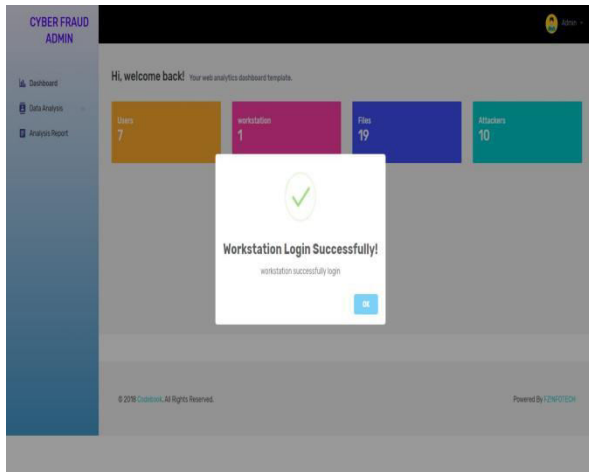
CYBER FRAUD ADMIN

Admin

Dashboard

Data Analysis

Analysis Report

Hi, welcome back! Your web analytics dashboard template.

Users
7

workstation
1

Files
19

Attackers
10

Workstation Login Successfully!

workstation successfully login

OK

© 2018 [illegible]. All Rights Reserved.

Powered By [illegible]